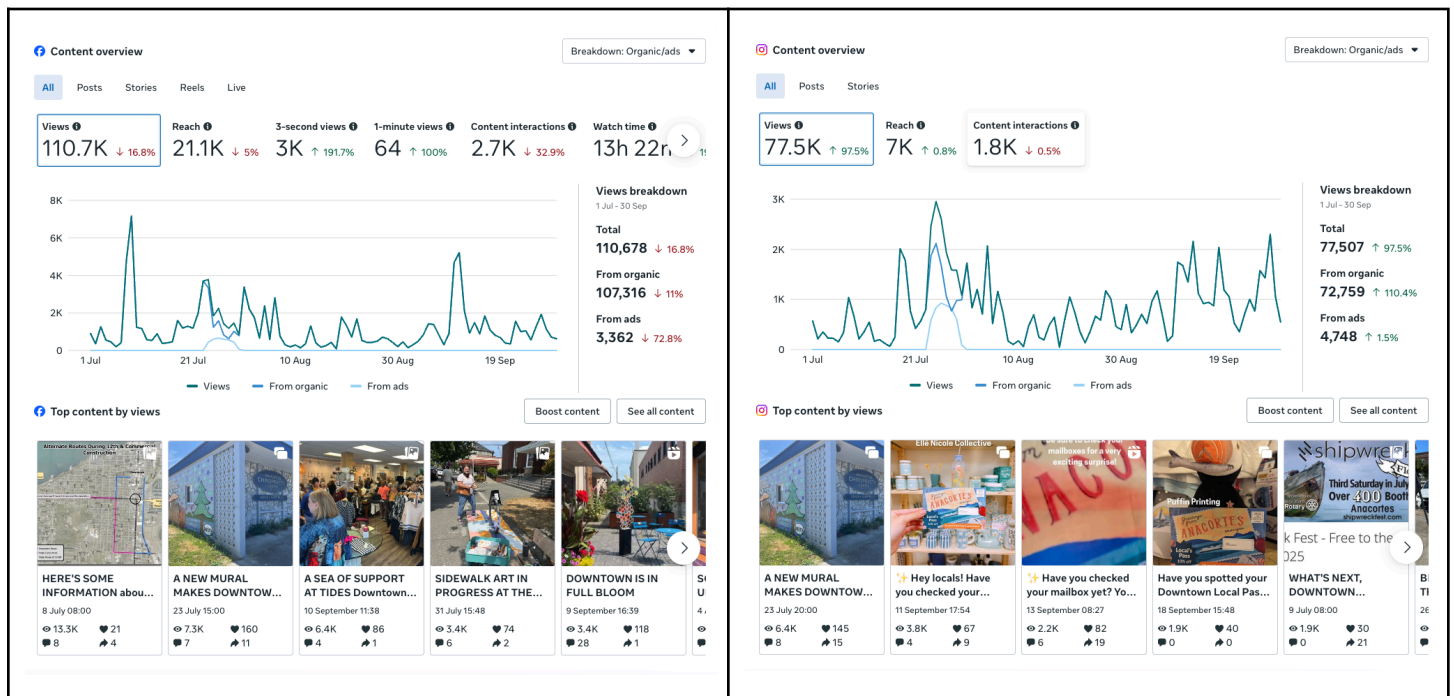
Content overview

Breakdown: Organic/ads

All Posts Stories Reels Live

Views 110.7K ↓ 16.8%
Reach 21.1K ↓ 5%
3-second views 3K ↑ 191.7%
1-minute views 64 ↑ 100%
Content interactions 2.7K ↓ 32.9%
Watch time 13h 22m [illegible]

8K
6K
4K
2K
0
1 Jul 21 Jul 10 Aug 30 Aug 19 Sep

Views From organic From ads

Views breakdown
1 Jul - 30 Sep
Total
110,678 ↓ 16.8%
From organic
107,316 ↓ 11%
From ads
3,362 ↓ 72.8%

Top content by views

Boost content See all content

HERE'S SOME INFORMATION abou...
8 July 08:00
13.3K 21
8 4

A NEW MURAL MAKES DOWNTOW...
23 July 15:00
7.3K 160
7 11

A SEA OF SUPPORT AT TIDES Downtown...
10 September 11:38
6.4K 86
4 1

SIDEWALK ART IN PROGRESS AT THE...
31 July 15:48
3.4K 74
6 2

DOWNTOWN IS IN FULL BLOOM
9 September 16:39
3.4K 118
28 1

Content overview

Breakdown: Organic/ads

All Posts Stories

Views 77.5K ↑ 97.5%
Reach 7K ↑ 0.8%
Content interactions 1.8K ↓ 0.5%

3K
2K
1K
0
1 Jul 21 Jul 10 Aug 30 Aug 19 Sep

Views From organic From ads

Views breakdown
1 Jul - 30 Sep
Total
77,507 ↑ 97.5%
From organic
72,759 ↑ 110.4%
From ads
4,748 ↑ 1.5%

Top content by views

Boost content See all content

A NEW MURAL MAKES DOWNTOW...
23 July 20:00
6.4K 145
8 15

Elle Nicole Collective
ANACORTES
✨ Hey locals! Have you checked your...
11 September 17:54
3.8K 67
4 9

Be sure to check your mailboxes for a very exciting surprise!
✨ Have you checked your mailbox yet? Yo...
13 September 08:27
2.2K 82
6 19

Puffin Printing
ANACORTES
Have you spotted your Downtown Local Pas...
18 September 15:48
1.9K 40
0 0

shipwreck
Third Saturday in July
Over 400 Booths
Anacortes
shipwreckfest.com
k Fest - Free to the
025
WHAT'S NEXT, DOWNTOWN...
9 July 08:00
1.9K 30
0 2